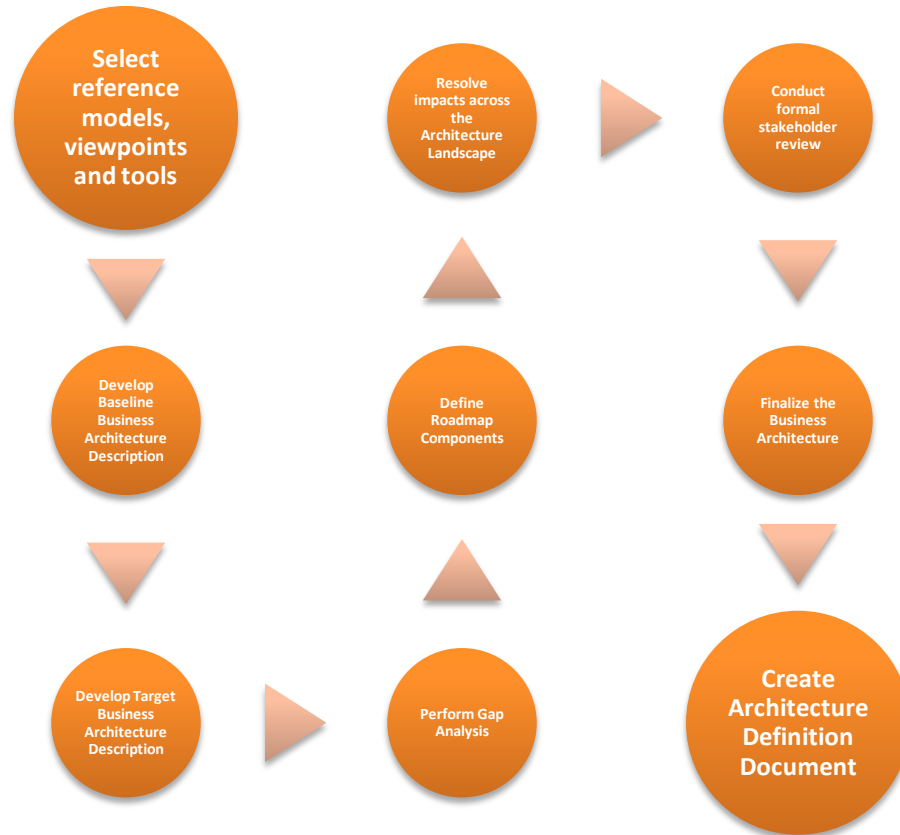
Select reference models, viewpoints and tools

Develop Baseline Business Architecture Description

Develop Target Business Architecture Description

Perform Gap Analysis

Define Roadmap Components

Resolve impacts across the Architecture Landscape

Conduct formal stakeholder review

Finalize the Business Architecture

Create Architecture Definition Document